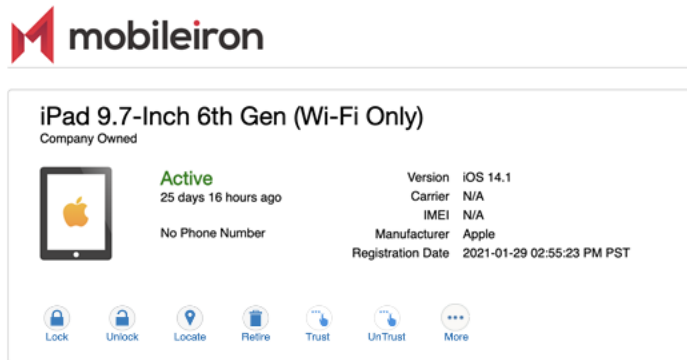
mobileiron

iPad 9.7-Inch 6th Gen (Wi-Fi Only)
Company Owned

Active
25 days 16 hours ago

No Phone Number

| | |
|---|---|
| Version | iOS 14.1 |
| Carrier | N/A |
| IMEI | N/A |
| Manufacturer | Apple |
| Registration Date | 2021-01-29 02:55:23 PM PST |

Lock Unlock Locate Retire Trust UnTrust More